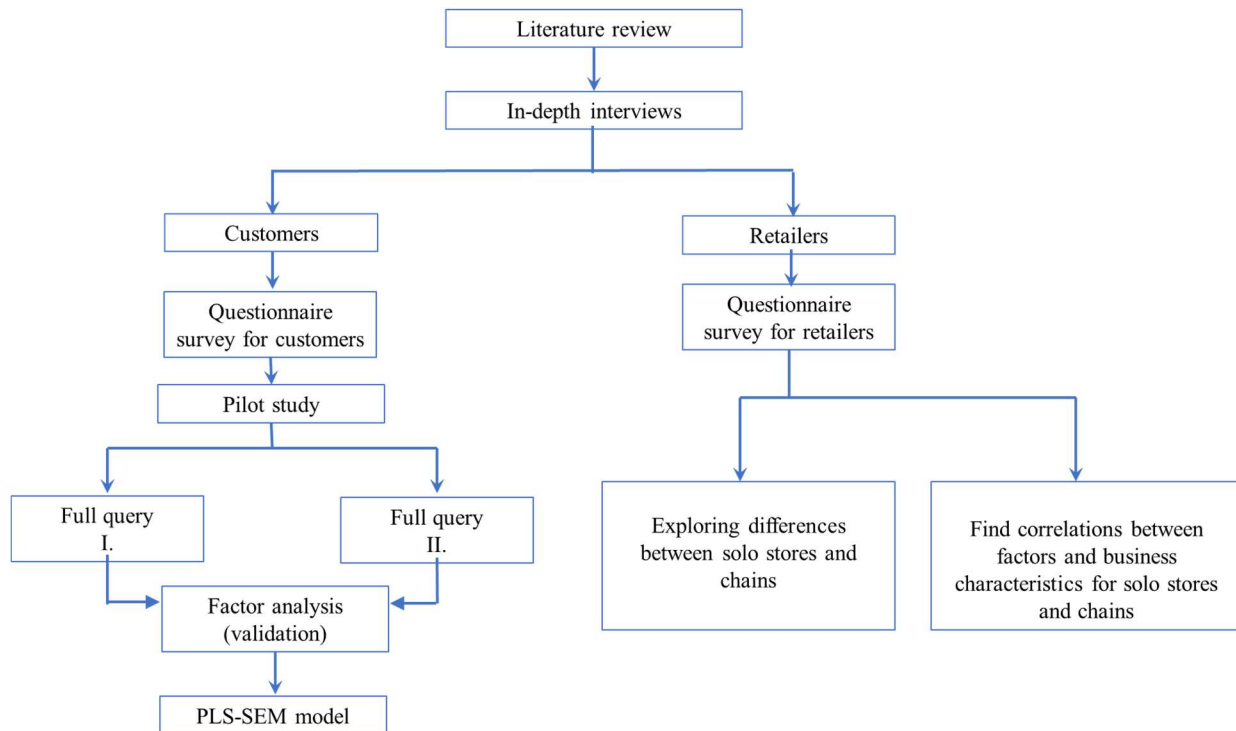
Literature review

In-depth interviews

Customers

Questionnaire survey for customers

Pilot study

Full query I.

Full query II.

Factor analysis (validation)

PLS-SEM model

Retailers

Questionnaire survey for retailers

Exploring differences between solo stores and chains

Find correlations between factors and business characteristics for solo stores and chains